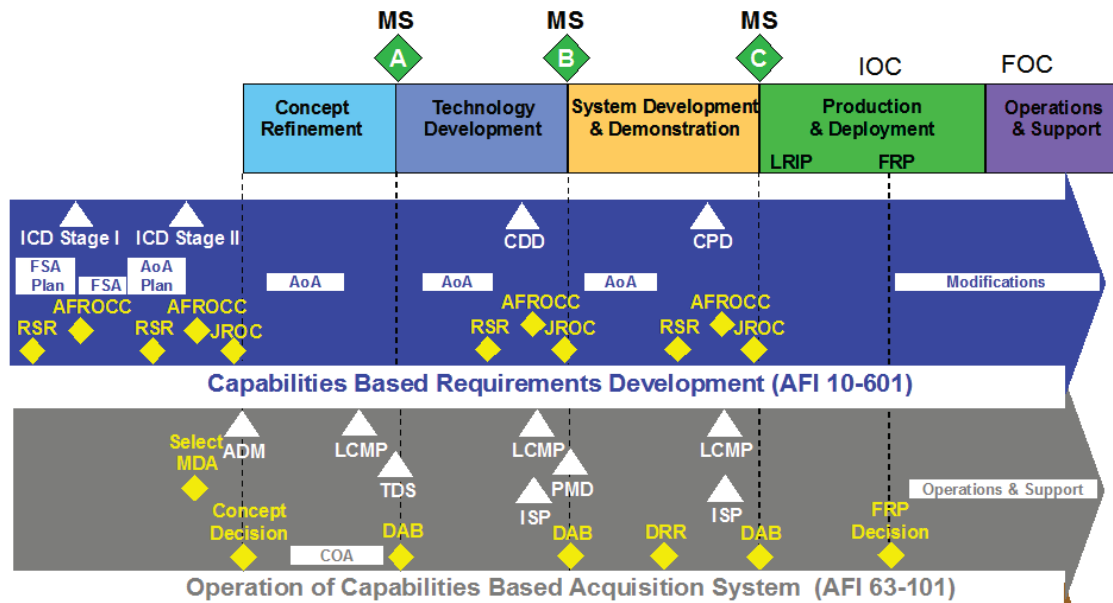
MS
A
MS
B
MS
C
IOC
FOC

Concept Refinement
Technology Development
System Development & Demonstration
Production & Deployment
LRIP
FRP
Operations & Support

ICD Stage I
ICD Stage II
CDD
CPD
FSA Plan
FSA
AoA Plan
AoA
AoA
AoA
Modifications
AFROCC
AFROCC
AFROCC
AFROCC
RSR
RSR
JROC
RSR
JROC
RSR
JROC
Capabilities Based Requirements Development (AFI 10-601)

Select MDA
ADM
LCMP
TDS
LCMP
PMD
ISP
LCMP
ISP
Operations & Support
Concept Decision
COA
DAB
DAB
DRR
DAB
FRP Decision
Operation of Capabilities Based Acquisition System (AFI 63-101)